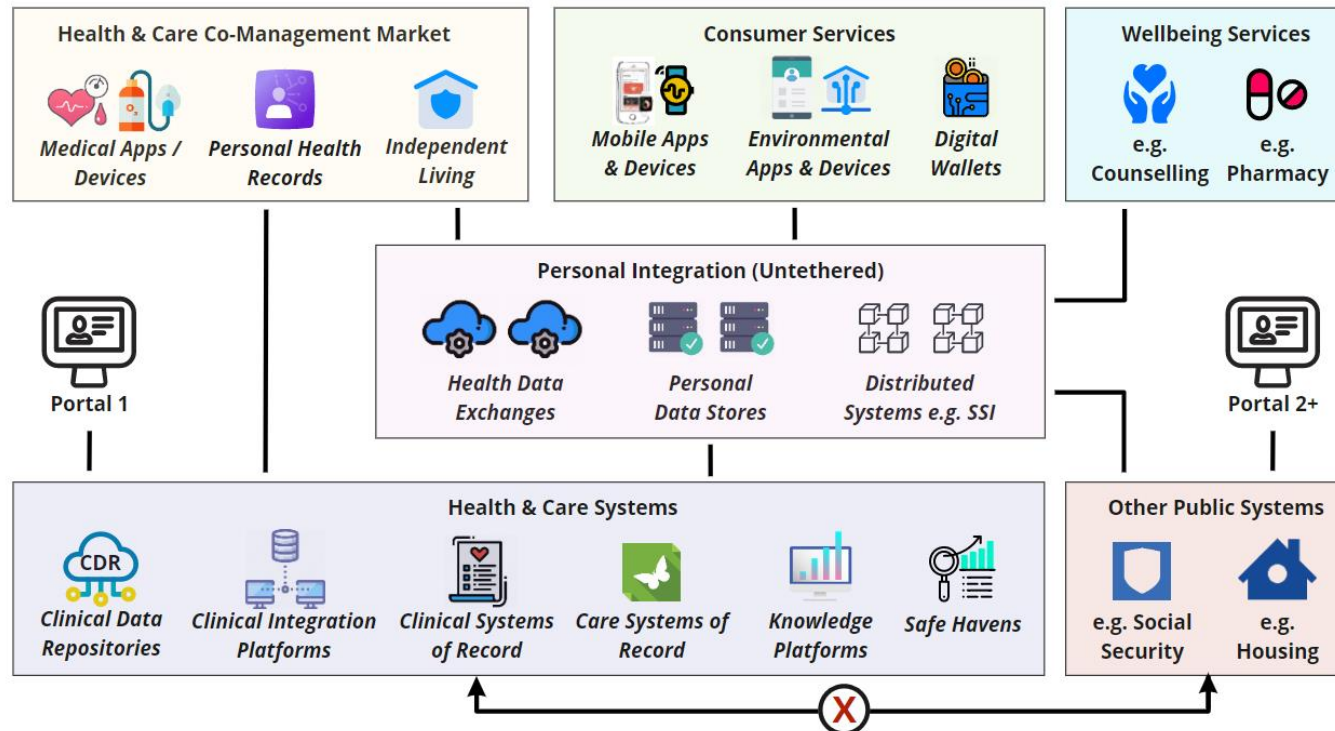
Health & Care Co-Management Market

Medical Apps / Devices

Personal Health Records

Independent Living

Consumer Services

Mobile Apps & Devices

Environmental Apps & Devices

Digital Wallets

Wellbeing Services

e.g. Counselling

e.g. Pharmacy

Personal Integration (Untethered)

Health Data Exchanges

Personal Data Stores

Distributed Systems e.g. SSI

Portal 1

Portal 2+

Health & Care Systems

CDR

Clinical Data Repositories

Clinical Integration Platforms

Clinical Systems of Record

Care Systems of Record

Knowledge Platforms

Safe Havens

Other Public Systems

e.g. Social Security

e.g. Housing

X